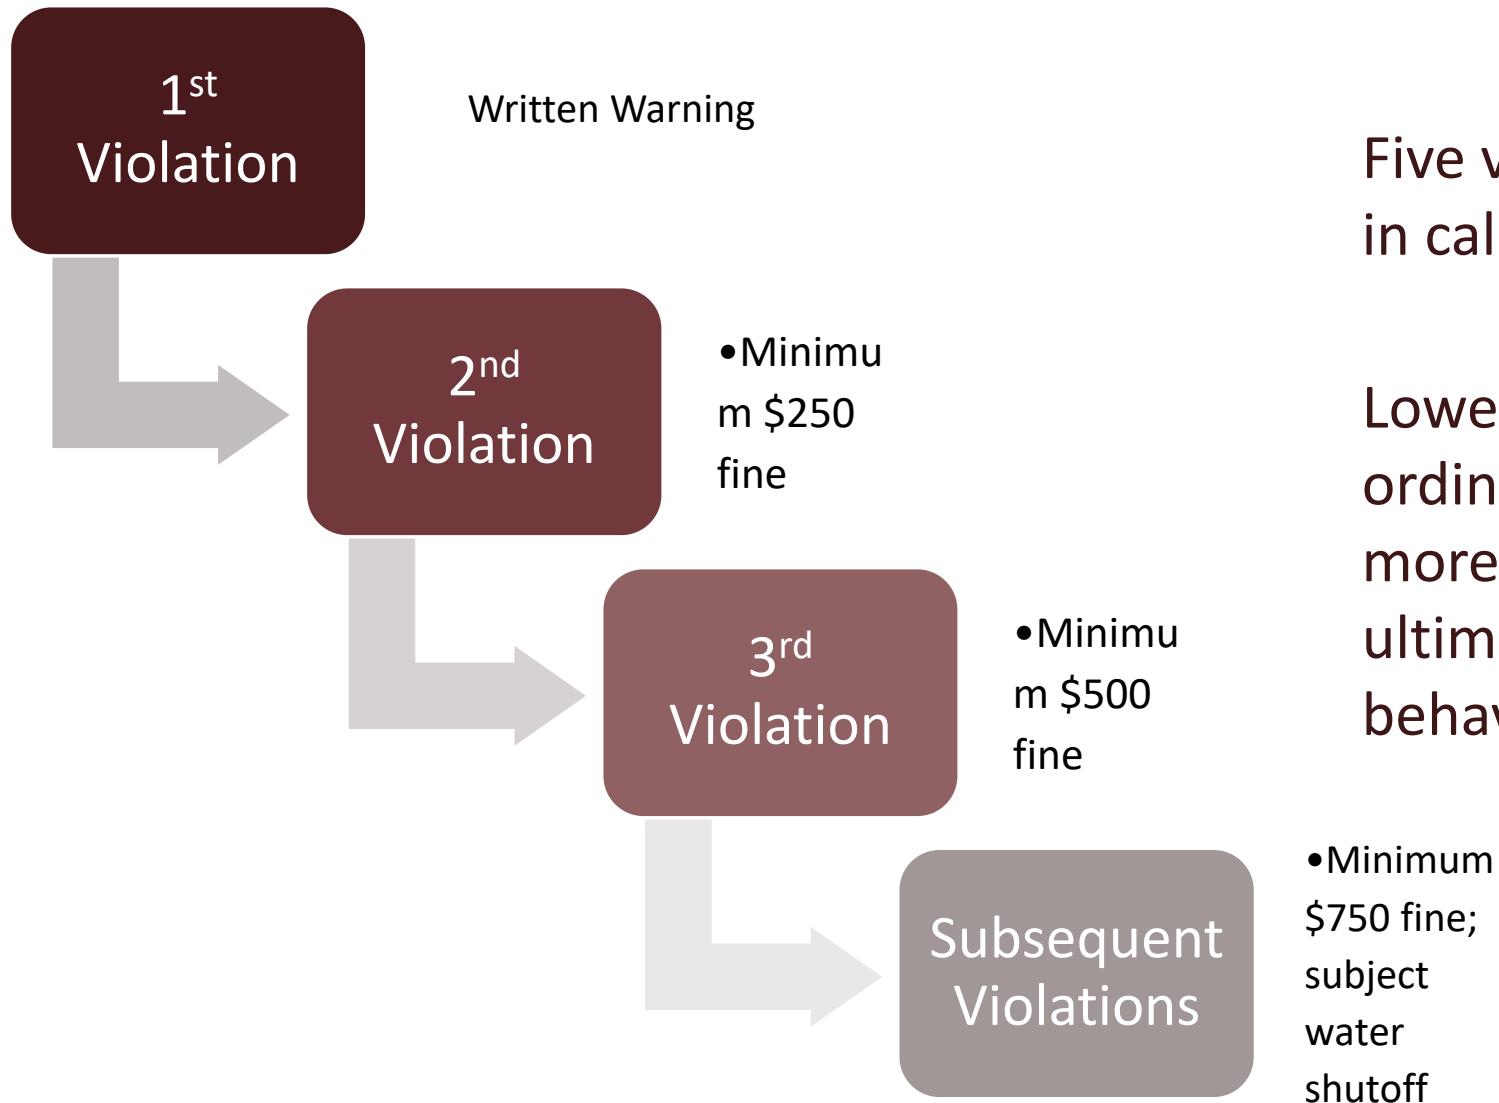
$1^{st}$ Violation

Written Warning

$2^{nd}$ Violation

•Minimum $250 fine

$3^{rd}$ Violation

•Minimum $500 fine

Subsequent Violations

•Minimum $750 fine; subject water shutoff

Five v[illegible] in cal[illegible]

Lowe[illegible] ordin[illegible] more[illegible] ultim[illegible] beha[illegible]